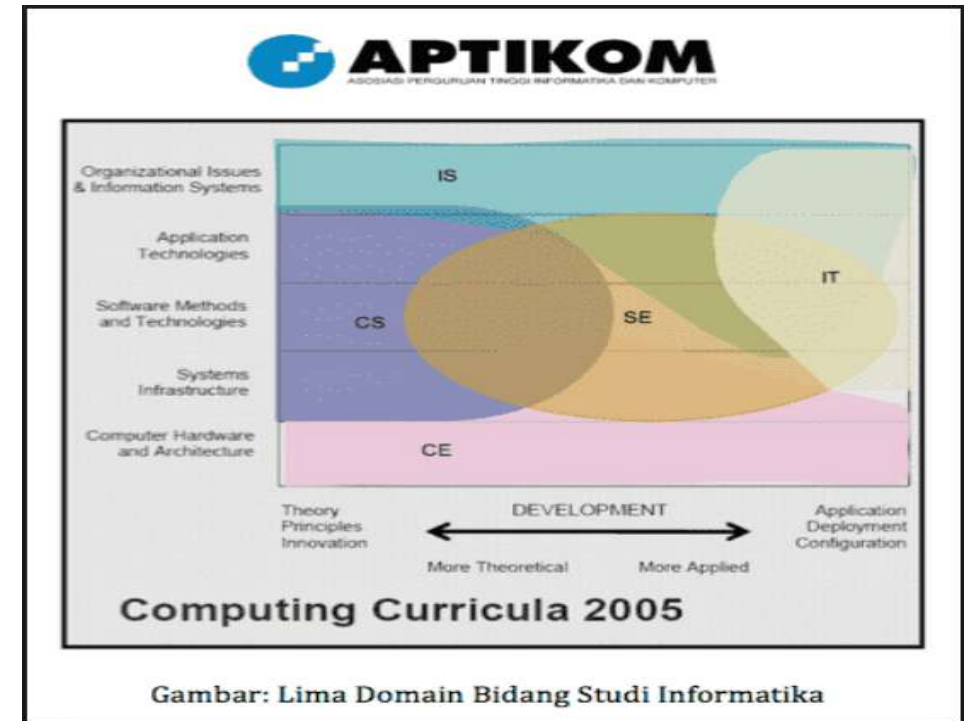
APTIKOM
ASOSIASI PERGURUAN TINGGI INFORMATIKA DAN KOMPUTER

Organizational Issues & Information Systems
Application Technologies
Software Methods and Technologies
Systems Infrastructure
Computer Hardware and Architecture

IS
IT
CS
SE
CE

Theory Principles Innovation
DEVELOPMENT
Application Deployment Configuration
More Theoretical
More Applied

Computing Curricula 2005

Gambar: Lima Domain Bidang Studi Informatika